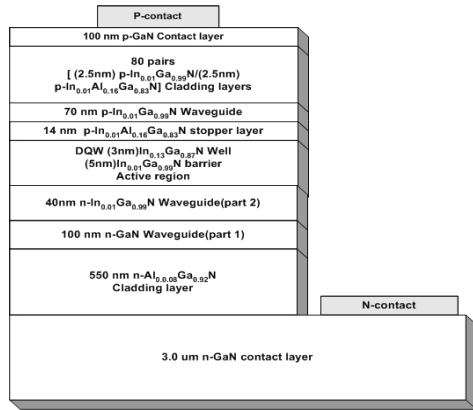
P-contact

100 nm p-GaN Contact layer

80 pairs
[ (2.5nm) p-In$_{0.01}$Ga$_{0.99}$N/(2.5nm) p-In$_{0.01}$Al$_{0.16}$Ga$_{0.83}$N] Cladding layers

70 nm p-In$_{0.01}$Ga$_{0.99}$N Waveguide

14 nm p-In$_{0.01}$Al$_{0.16}$Ga$_{0.83}$N stopper layer

DQW (3nm)In$_{0.13}$Ga$_{0.87}$N Well
(5nm)In$_{0.01}$Ga$_{0.99}$N barrier
Active region

40nm n-In$_{0.01}$Ga$_{0.99}$N Waveguide(part 2)

100 nm n-GaN Waveguide(part 1)

550 nm n-Al$_{0.0.08}$Ga$_{0.92}$N
Cladding layer

N-contact

3.0 um n-GaN contact layer